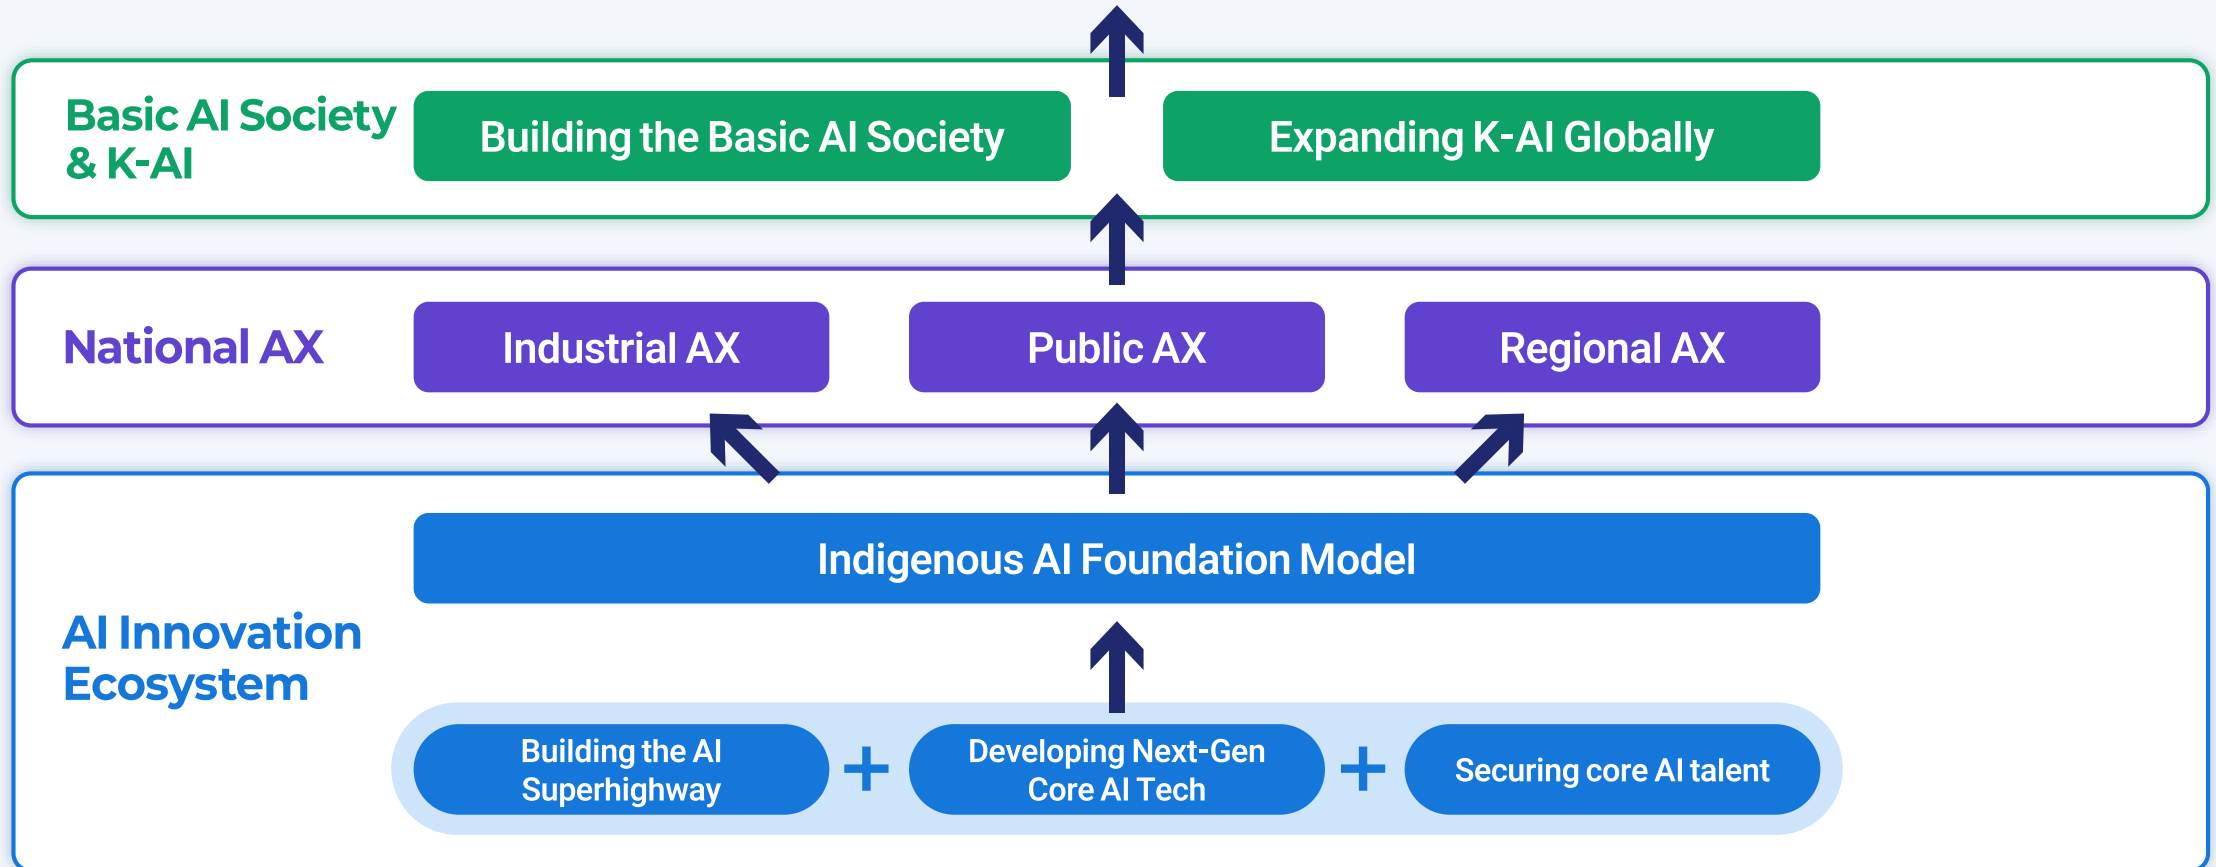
Basic AI Society & K-AI

Building the Basic AI Society

Expanding K-AI Globally

National AX

Industrial AX

Public AX

Regional AX

AI Innovation Ecosystem

Indigenous AI Foundation Model

Building the AI Superhighway

+

Developing Next-Gen Core AI Tech

+

Securing core AI talent